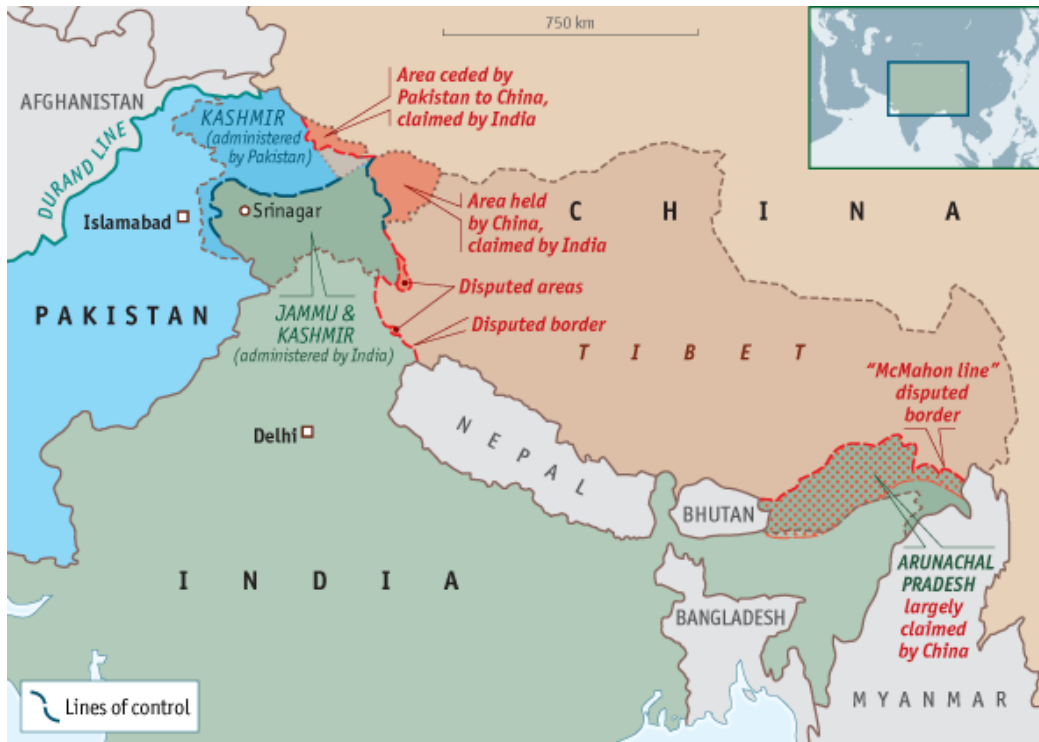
750 km

AFGHANISTAN

DURAND LINE

KASHMIR
(administered by Pakistan)

Area ceded by Pakistan to China, claimed by India

Islamabad

Srinagar

C H I N A

Area held by China, claimed by India

PAKISTAN

JAMMU & KASHMIR
(administered by India)

Disputed areas

Disputed border

T I B E T

"McMahon line" disputed border

Delhi

NEPAL

BHUTAN

ARUNACHAL PRADESH
largely claimed by China

I N D I A

BANGLADESH

Lines of control

MYANMAR